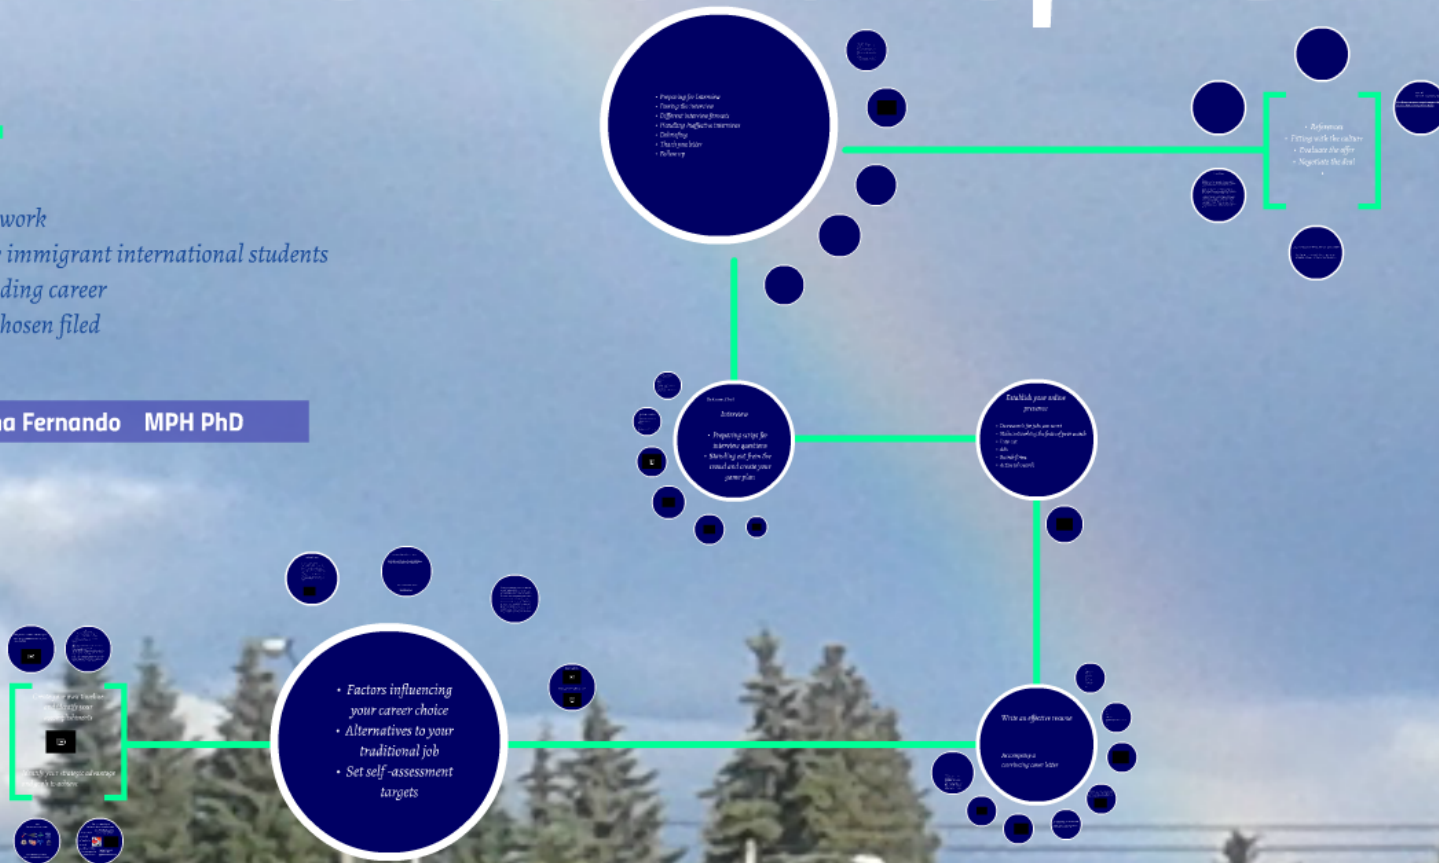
work
immigrant international students
ding career
hosen filed

a Fernando MPH PhD

• Preparing for interview
• Facing the interview
• Different interview formats
• Handling ineffective interviews
• Debriefing
• Thank you letter
• Follow up

• References
• Fitting with the culture
• Evaluate the offer
• Negotiate the deal

Interview

• Preparing scripts for interview questions
• Standing out from the crowd and create your game plan

Establish your online presence

Write an effective resume

Accompany a convincing cover letter

• Factors influencing your career choice
• Alternatives to your traditional job
• Set self-assessment targets